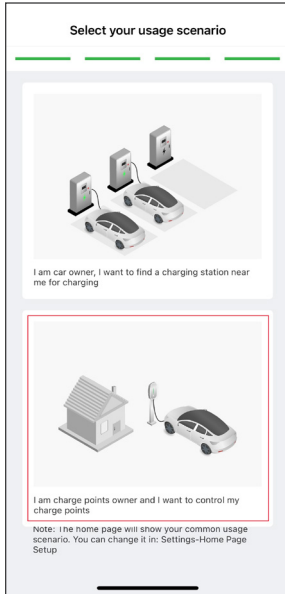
Select your usage scenario

I am car owner, I want to find a charging station near me for charging

I am charge points owner and I want to control my charge points

Note: The home page will show your common usage scenario. You can change it in: Settings-Home Page Setup